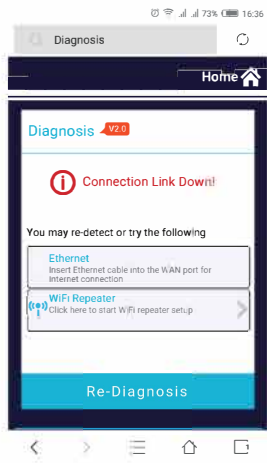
73% 16:36

Diagnosis

Home

Diagnosis V2.0

Connection Link Down!

You may re-detect or try the following

Ethernet
Insert Ethernet cable into the WAN port for Internet connection

WiFi Repeater
Click here to start WiFi repeater setup

Re-Diagnosis